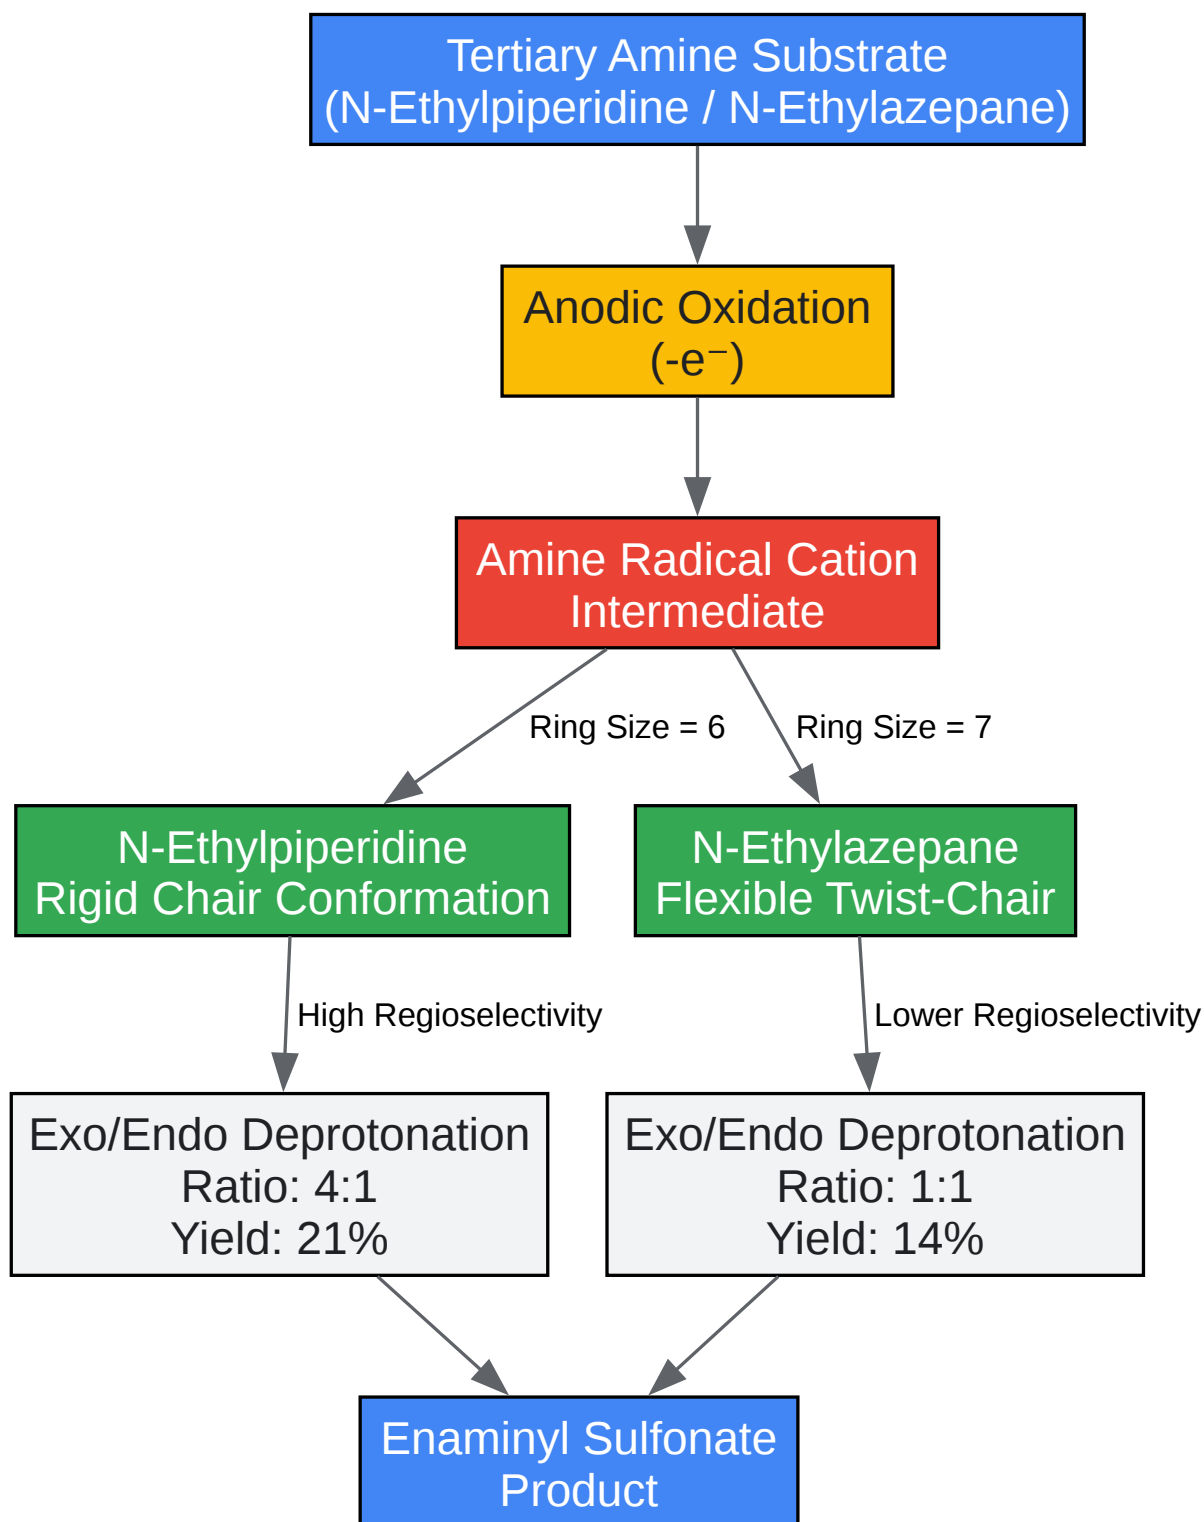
Tertiary Amine Substrate
(N-Ethylpiperidine / N-Ethylazepane)

Anodic Oxidation
($-e^-$)

Amine Radical Cation
Intermediate

Ring Size = 6

Ring Size = 7

N-Ethylpiperidine
Rigid Chair Conformation

N-Ethylazepane
Flexible Twist-Chair

High Regioselectivity

Lower Regioselectivity

Exo/Endo Deprotonation
Ratio: 4:1
Yield: 21%

Exo/Endo Deprotonation
Ratio: 1:1
Yield: 14%

Enaminyl Sulfonate
Product